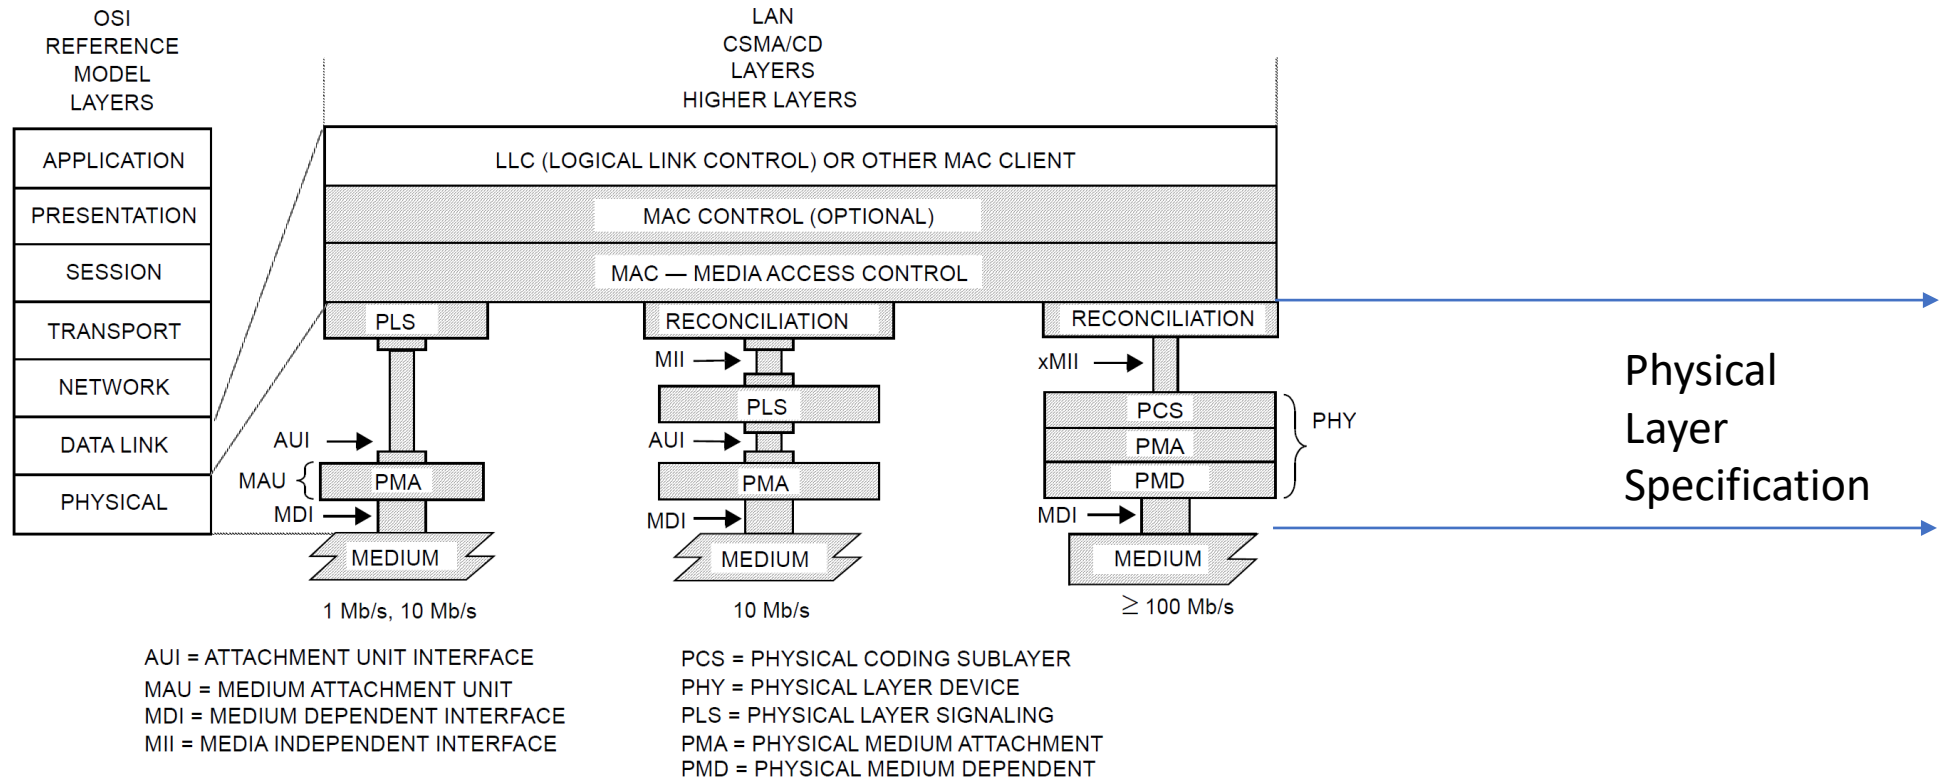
OSI
REFERENCE
MODEL
LAYERS

LAN
CSMA/CD
LAYERS
HIGHER LAYERS

APPLICATION
PRESENTATION
SESSION
TRANSPORT
NETWORK
DATA LINK
PHYSICAL

LLC (LOGICAL LINK CONTROL) OR OTHER MAC CLIENT
MAC CONTROL (OPTIONAL)
MAC — MEDIA ACCESS CONTROL

PLS
AUI
MAU
PMA
MDI
MEDIUM
1 Mb/s, 10 Mb/s

RECONCILIATION
MII
PLS
AUI
PMA
MDI
MEDIUM
10 Mb/s

RECONCILIATION
xMII
PCS
PMA
PMD
PHY
MDI
MEDIUM
$\geq$ 100 Mb/s

Physical
Layer
Specification

AUI = ATTACHMENT UNIT INTERFACE
MAU = MEDIUM ATTACHMENT UNIT
MDI = MEDIUM DEPENDENT INTERFACE
MII = MEDIA INDEPENDENT INTERFACE

PCS = PHYSICAL CODING SUBLAYER
PHY = PHYSICAL LAYER DEVICE
PLS = PHYSICAL LAYER SIGNALING
PMA = PHYSICAL MEDIUM ATTACHMENT
PMD = PHYSICAL MEDIUM DEPENDENT